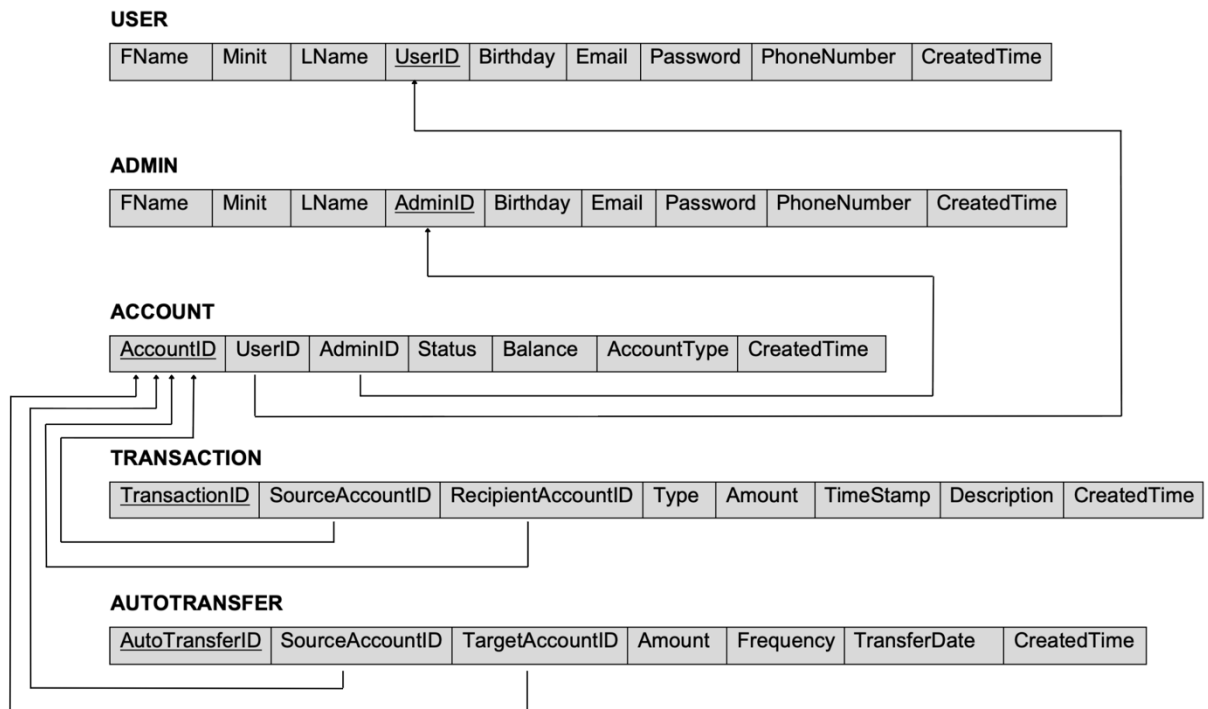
USER

| FName | Minit | LName | UserID | Birthday | Email | Password | PhoneNumber | CreatedTime |
|---|---|---|---|---|---|---|---|---|

ADMIN

| FName | Minit | LName | AdminID | Birthday | Email | Password | PhoneNumber | CreatedTime |
|---|---|---|---|---|---|---|---|---|

ACCOUNT

| AccountID | UserID | AdminID | Status | Balance | AccountType | CreatedTime |
|---|---|---|---|---|---|---|

TRANSACTION

| TransactionID | SourceAccountID | RecipientAccountID | Type | Amount | TimeStamp | Description | CreatedTime |
|---|---|---|---|---|---|---|---|

AUTOTRANSFER

| AutoTransferID | SourceAccountID | TargetAccountID | Amount | Frequency | TransferDate | CreatedTime |
|---|---|---|---|---|---|---|